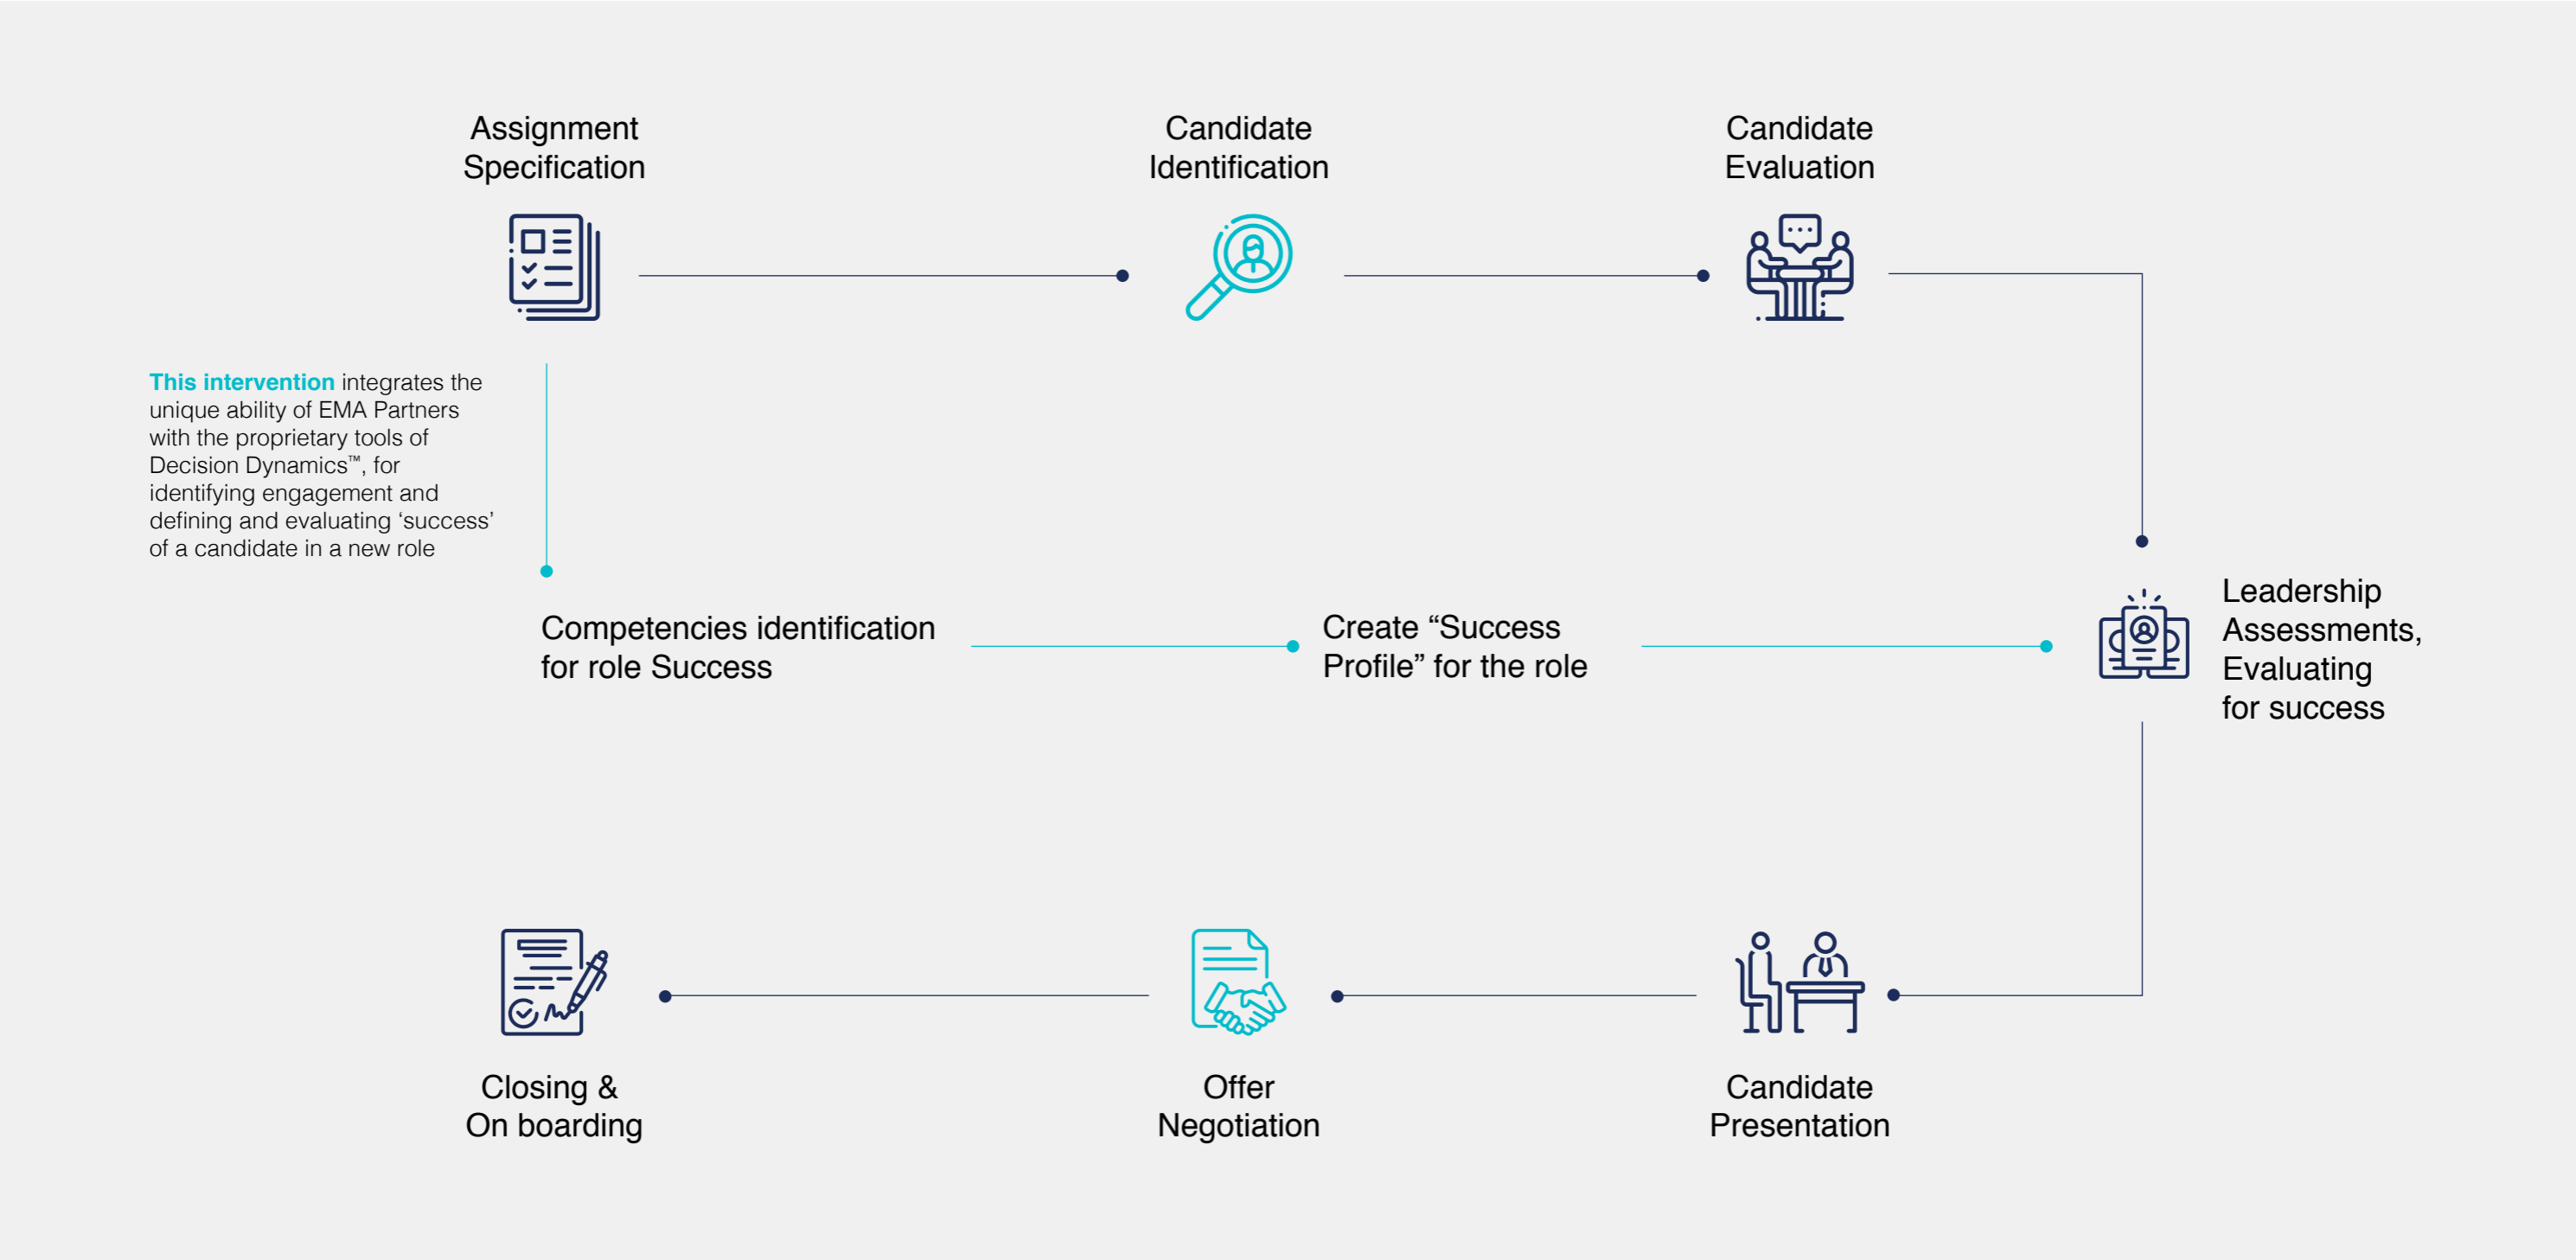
Assignment Specification

Candidate Identification

Candidate Evaluation

This intervention integrates the unique ability of EMA Partners with the proprietary tools of Decision Dynamics™, for identifying engagement and defining and evaluating 'success' of a candidate in a new role

Competencies identification for role Success

Create "Success Profile" for the role

Leadership Assessments, Evaluating for success

Closing & On boarding

Offer Negotiation

Candidate Presentation